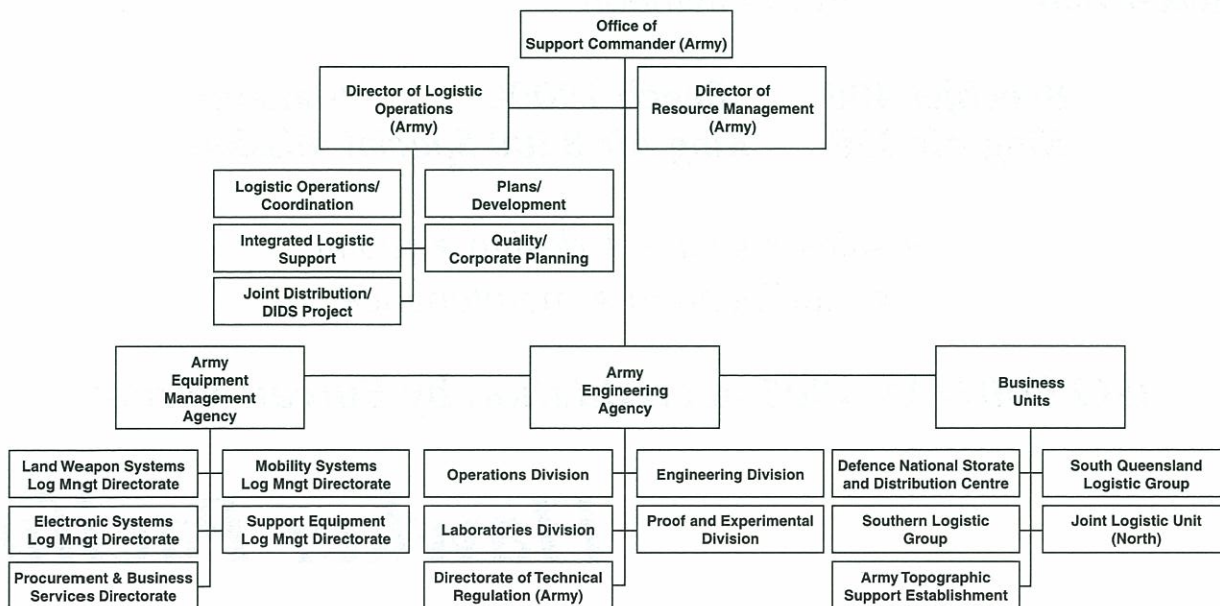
Office of Support Commander (Army)

Director of Logistic Operations (Army)

Director of Resource Management (Army)

Logistic Operations/ Coordination

Plans/ Development

Integrated Logistic Support

Quality/ Corporate Planning

Joint Distribution/ DIDS Project

Army Equipment Management Agency

Army Engineering Agency

Business Units

Land Weapon Systems Log Mngt Directorate

Mobility Systems Log Mngt Directorate

Electronic Systems Log Mngt Directorate

Support Equipment Log Mngt Directorate

Procurement & Business Services Directorate

Operations Division

Engineering Division

Laboratories Division

Proof and Experimental Division

Directorate of Technical Regulation (Army)

Defence National Storate and Distribution Centre

South Queensland Logistic Group

Southern Logistic Group

Joint Logistic Unit (North)

Army Topographic Support Establishment